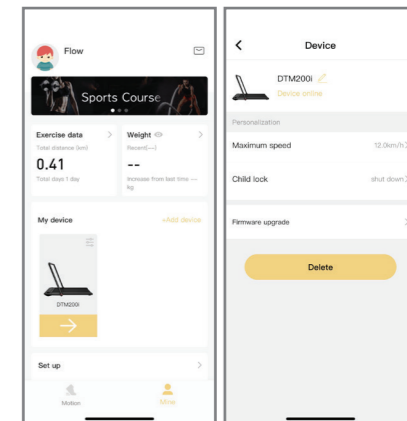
Flow

Sports Course

Exercise data >
Total distance (km)
0.41
Total days 1 day

Weight >
Recent(---)
--
Increase from last time --- kg

My device
+Add device

DTM200i

Set up >

Motion
Mine

Device

DTM200i
Device online

Personalization

Maximum speed
12.0km/h >

Child lock
shut down >

Firmware upgrade
>

Delete